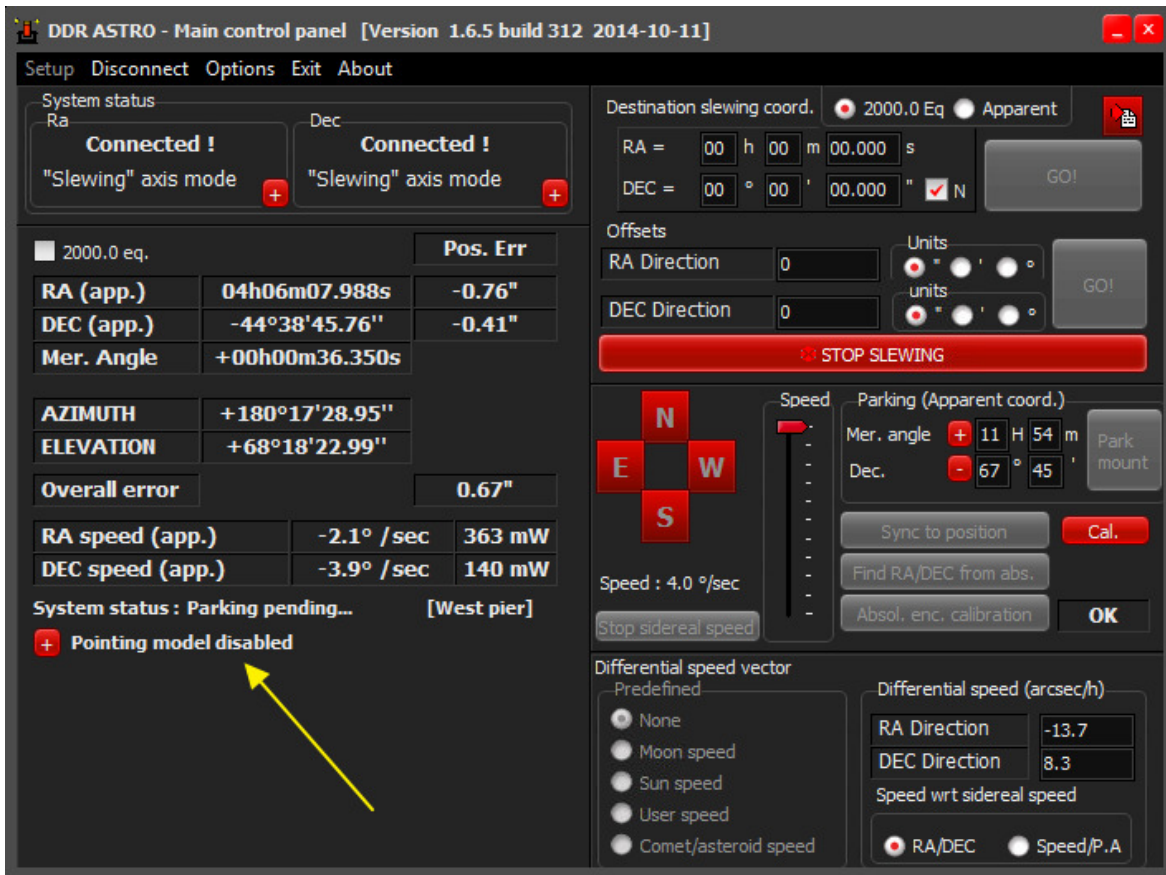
DDR ASTRO - Main control panel [Version 1.6.5 build 312 2014-10-11]

Setup Disconnect Options Exit About

System status
Ra
Connected !
"Slewing" axis mode
Dec
Connected !
"Slewing" axis mode

2000.0 eq.

| | | Pos. Err |
|---|---|---|
| RA (app.) | 04h06m07.988s | -0.76" |
| DEC (app.) | -44°38'45.76'' | -0.41" |
| Mer. Angle | +00h00m36.350s | |

| | |
|---|---|
| AZIMUTH | +180°17'28.95'' |
| ELEVATION | +68°18'22.99'' |

Overall error 0.67"

| | | |
|---|---|---|
| RA speed (app.) | -2.1° /sec | 363 mW |
| DEC speed (app.) | -3.9° /sec | 140 mW |

System status : Parking pending... [West pier]

Pointing model disabled

Destination slewing coord. 2000.0 Eq Apparent
RA = 00 h 00 m 00.000 s
DEC = 00 ° 00 ' 00.000 " N
GO!

Offsets
RA Direction 0
DEC Direction 0
Units " ' °
units " ' °
GO!
STOP SLEWING

N
E W
S
Speed
Speed : 4.0 °/sec
Stop sidereal speed

Parking (Apparent coord.)
Mer. angle 11 H 54 m
Dec. 67 ° 45 '
Park mount
Sync to position
Cal.
Find RA/DEC from abs.
Absol. enc. calibration
OK

Differential speed vector
Predefined
None
Moon speed
Sun speed
User speed
Comet/asteroid speed

Differential speed (arcsec/h)
RA Direction -13.7
DEC Direction 8.3
Speed wrt sidereal speed
RA/DEC Speed/P.A